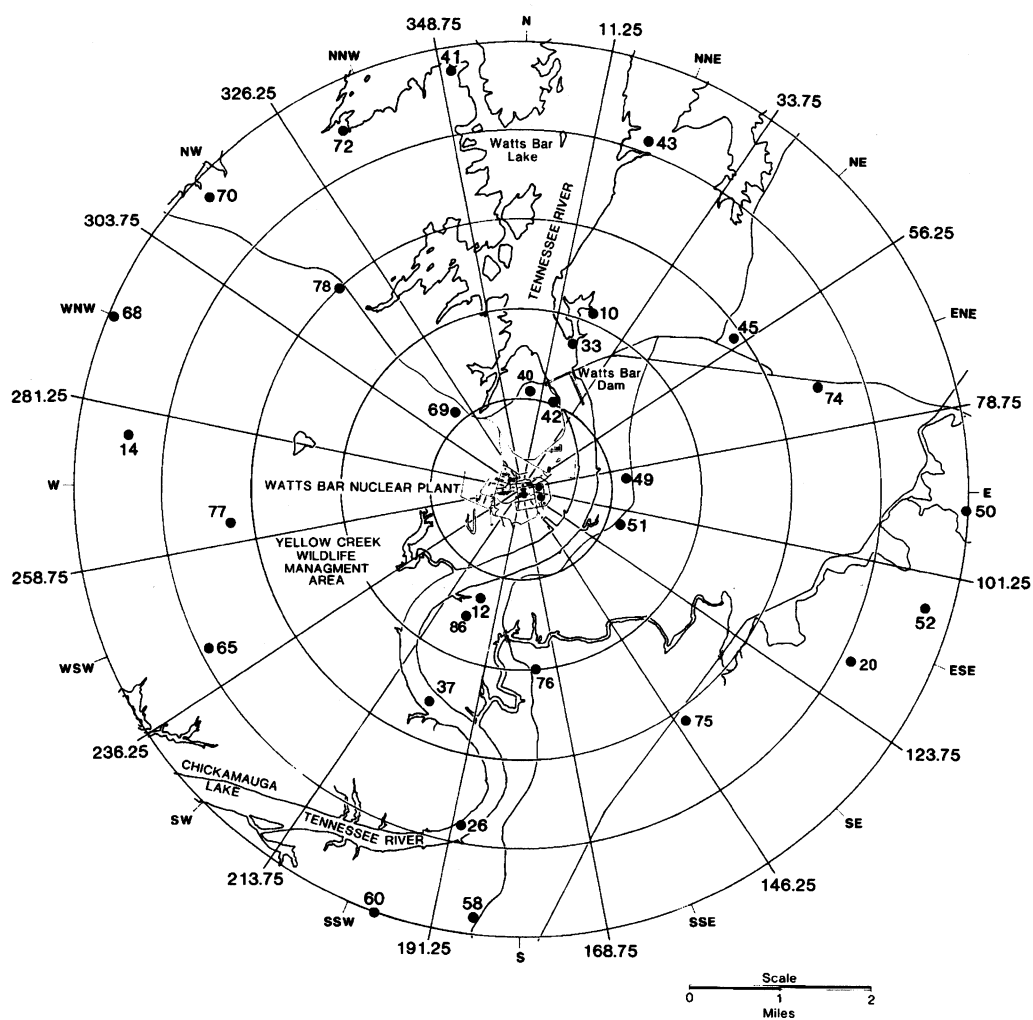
348.75
N
11.25
NNW
41
NNE
326.25
33.75
72
Watts Bar Lake
43
NW
NE
70
TENNESSEE RIVER
303.75
56.25
78
WNW
68
10
ENE
45
33
40
Watts Bar Dam
74
281.25
69
42
78.75
14
W
WATTS BAR NUCLEAR PLANT
49
E
77
51
50
YELLOW CREEK WILDLIFE MANAGMENT AREA
258.75
101.25
12
86
52
65
WSW
20
ESE
76
37
75
236.25
123.75
CHICKAMAUGA LAKE
SW
TENNESSEE RIVER
26
SE
213.75
146.25
60
58
SSW
SSE
191.25
S
168.75
Scale
0
1
2
Miles